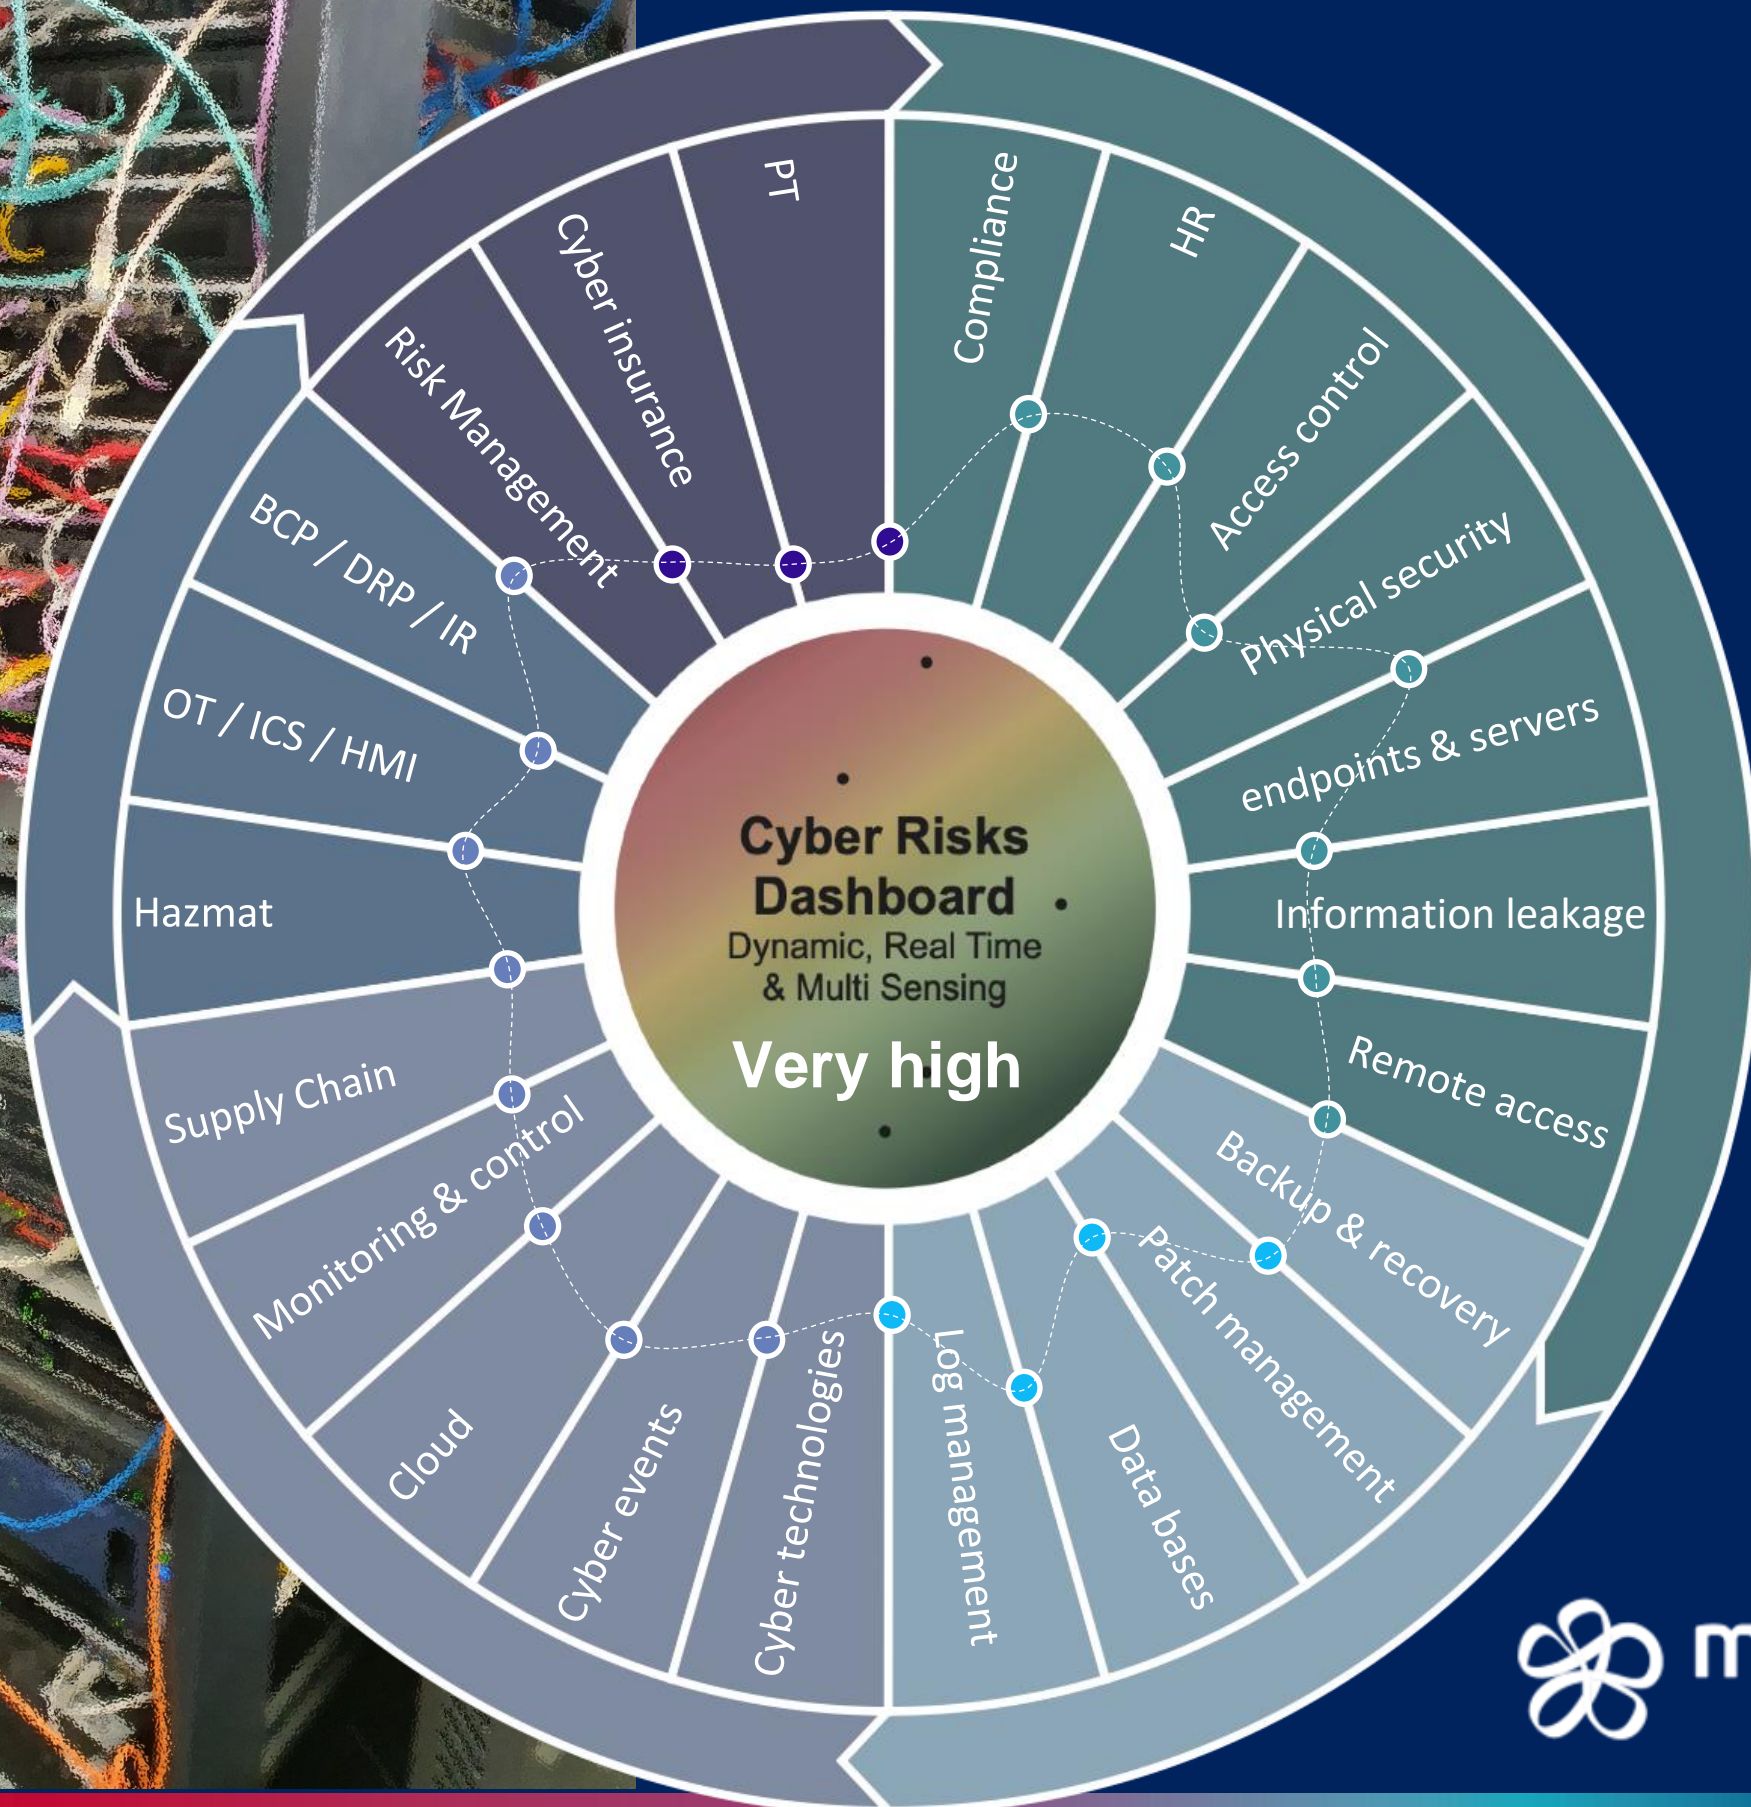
PT

Compliance

HR

Access control

Physical security

endpoints & servers

Information leakage

Remote access

Backup & recovery

Patch management

Data bases

Log management

Cyber technologies

Cyber events

Cloud

Monitoring & control

Supply Chain

Hazmat

OT / ICS / HMI

BCP / DRP / IR

Risk Management

Cyber insurance

Cyber Risks Dashboard
Dynamic, Real Time & Multi Sensing

Very high

m